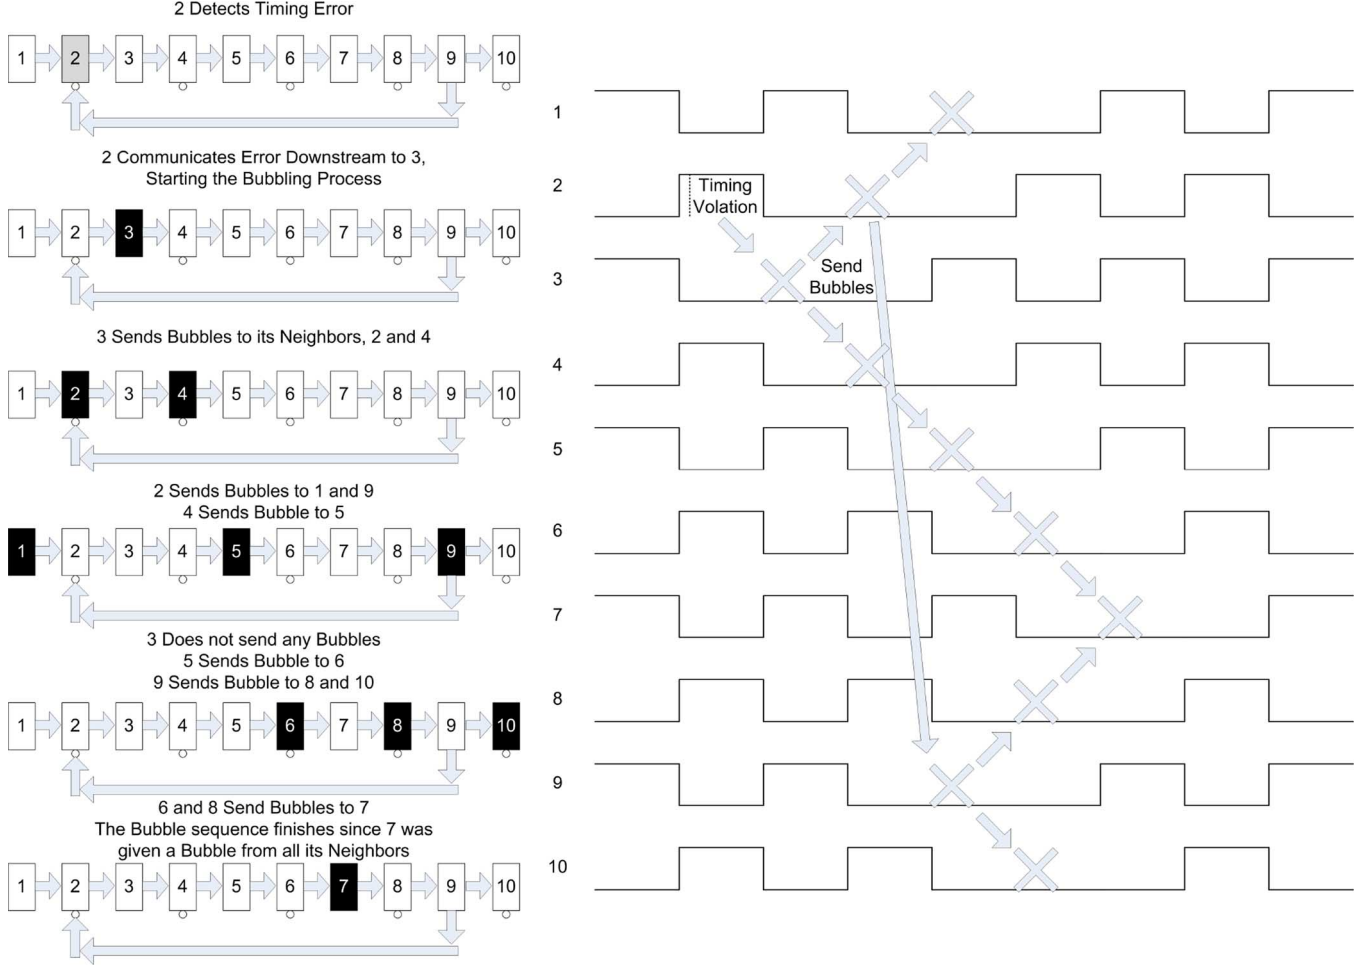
2 Detects Timing Error

1 2 3 4 5 6 7 8 9 10

2 Communicates Error Downstream to 3, Starting the Bubbling Process

1 2 3 4 5 6 7 8 9 10

3 Sends Bubbles to its Neighbors, 2 and 4

1 2 3 4 5 6 7 8 9 10

2 Sends Bubbles to 1 and 9
4 Sends Bubble to 5

1 2 3 4 5 6 7 8 9 10

3 Does not send any Bubbles
5 Sends Bubble to 6
9 Sends Bubble to 8 and 10

1 2 3 4 5 6 7 8 9 10

6 and 8 Send Bubbles to 7
The Bubble sequence finishes since 7 was given a Bubble from all its Neighbors

1 2 3 4 5 6 7 8 9 10

1
2
3
4
5
6
7
8
9
10

Timing Volation

Send Bubbles